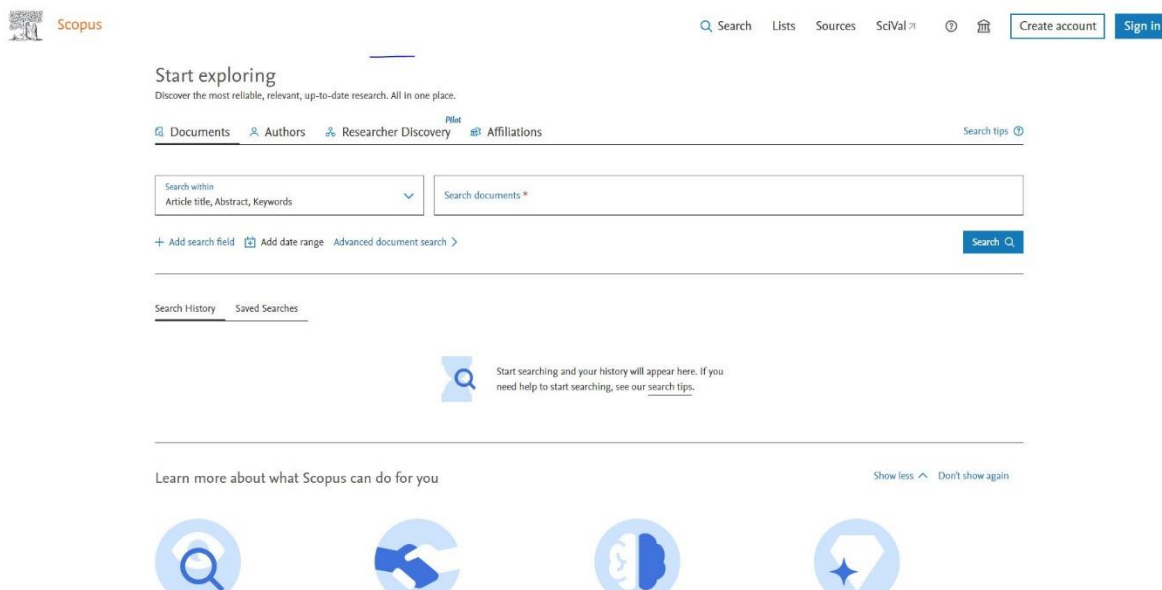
Scopus

Search Lists Sources SciVal ↗ Create account Sign in

Start exploring

Discover the most reliable, relevant, up-to-date research. All in one place.

Documents Authors Researcher Discovery Pilot Affiliations

Search tips

Search within
Article title, Abstract, Keywords

Search documents *

+ Add search field Add date range Advanced document search >

Search

Search History Saved Searches

Start searching and your history will appear here. If you need help to start searching, see our search tips.

Learn more about what Scopus can do for you

Show less Don't show again